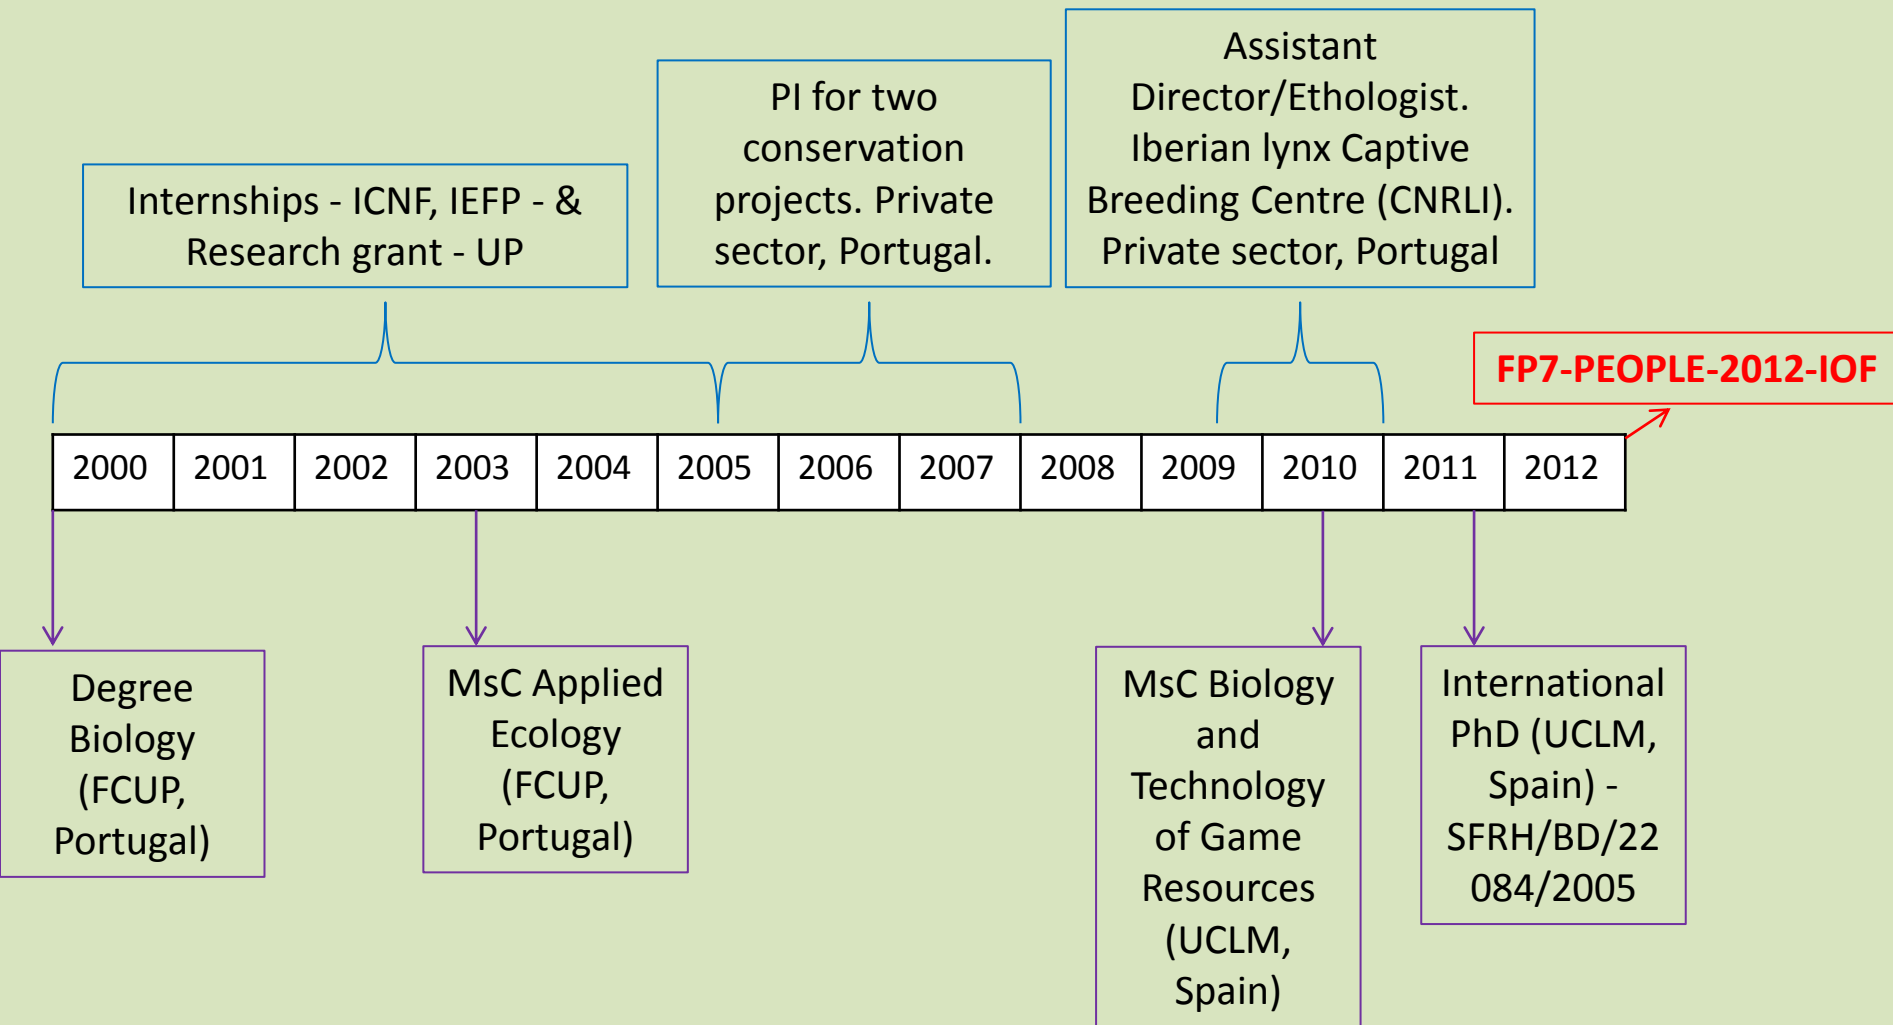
Internships - ICNF, IEFP - & Research grant - UP

PI for two conservation projects. Private sector, Portugal.

Assistant Director/Ethologist. Iberian lynx Captive Breeding Centre (CNRLI). Private sector, Portugal

FP7-PEOPLE-2012-IOF

| 2000 | 2001 | 2002 | 2003 | 2004 | 2005 | 2006 | 2007 | 2008 | 2009 | 2010 | 2011 | 2012 |
|---|---|---|---|---|---|---|---|---|---|---|---|---|

Degree Biology (FCUP, Portugal)

MsC Applied Ecology (FCUP, Portugal)

MsC Biology and Technology of Game Resources (UCLM, Spain)

International PhD (UCLM, Spain) - SFRH/BD/22 084/2005